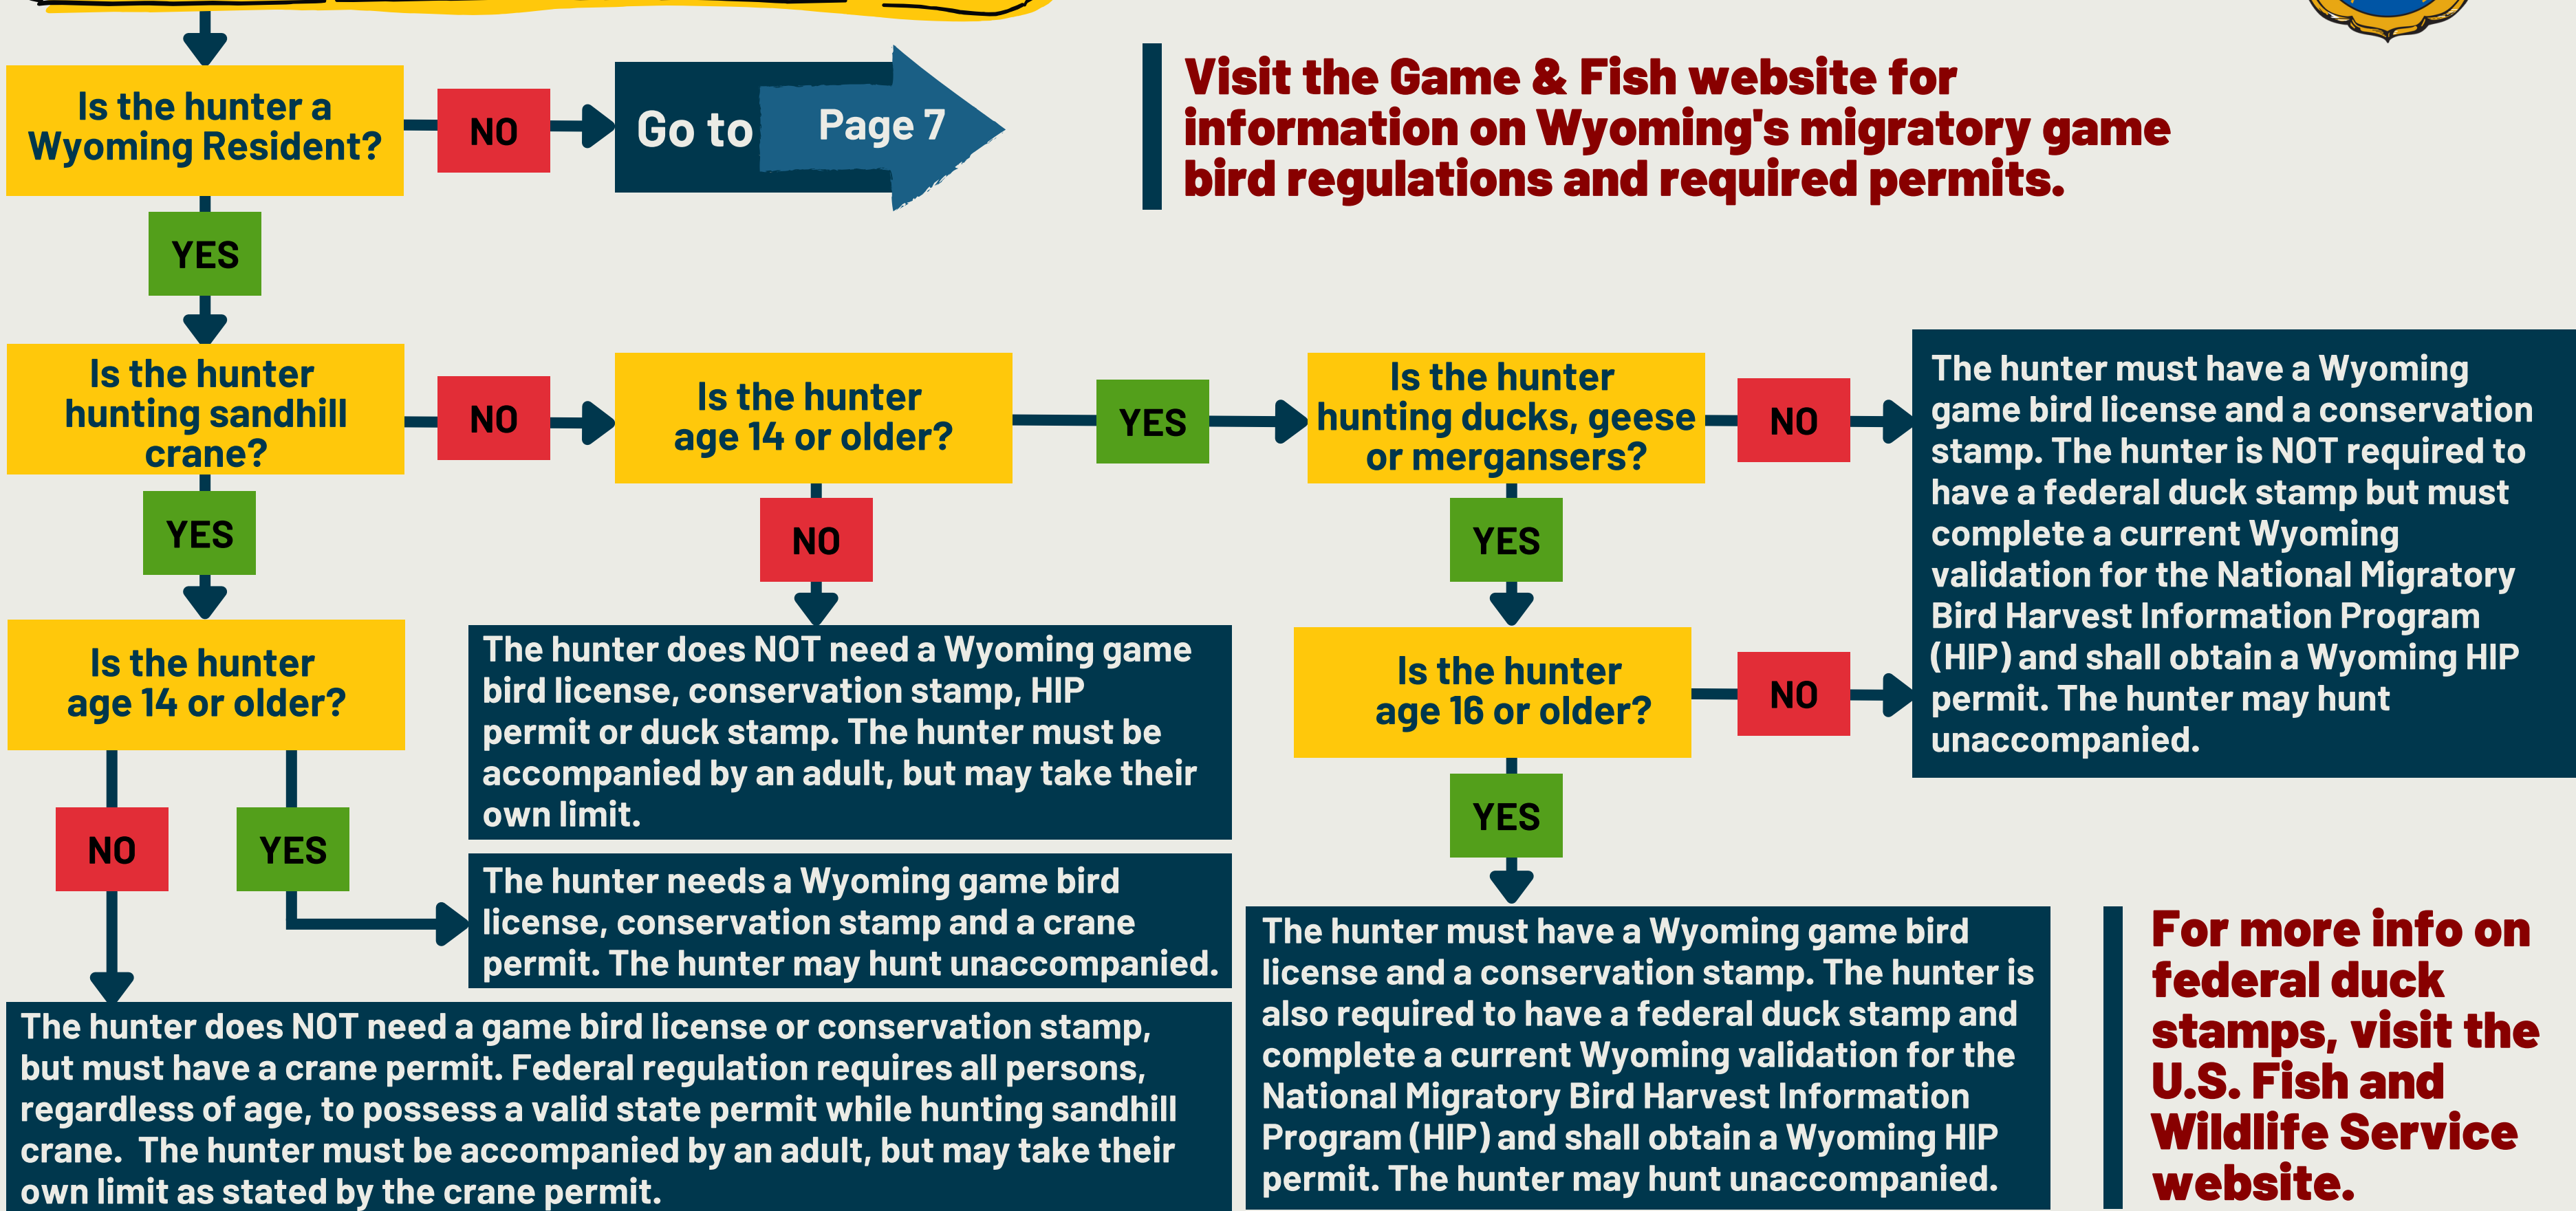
Is the hunter a Wyoming Resident?

NO

Go to Page 7

Visit the Game & Fish website for information on Wyoming's migratory game bird regulations and required permits.

YES

Is the hunter hunting sandhill crane?

NO

Is the hunter age 14 or older?

YES

Is the hunter hunting ducks, geese or mergansers?

NO

The hunter must have a Wyoming game bird license and a conservation stamp. The hunter is NOT required to have a federal duck stamp but must complete a current Wyoming validation for the National Migratory Bird Harvest Information Program (HIP) and shall obtain a Wyoming HIP permit. The hunter may hunt unaccompanied.

YES

NO

YES

Is the hunter age 14 or older?

The hunter does NOT need a Wyoming game bird license, conservation stamp, HIP permit or duck stamp. The hunter must be accompanied by an adult, but may take their own limit.

Is the hunter age 16 or older?

NO

NO

YES

YES

The hunter needs a Wyoming game bird license, conservation stamp and a crane permit. The hunter may hunt unaccompanied.

The hunter must have a Wyoming game bird license and a conservation stamp. The hunter is also required to have a federal duck stamp and complete a current Wyoming validation for the National Migratory Bird Harvest Information Program (HIP) and shall obtain a Wyoming HIP permit. The hunter may hunt unaccompanied.

For more info on federal duck stamps, visit the U.S. Fish and Wildlife Service website.

The hunter does NOT need a game bird license or conservation stamp, but must have a crane permit. Federal regulation requires all persons, regardless of age, to possess a valid state permit while hunting sandhill crane. The hunter must be accompanied by an adult, but may take their own limit as stated by the crane permit.